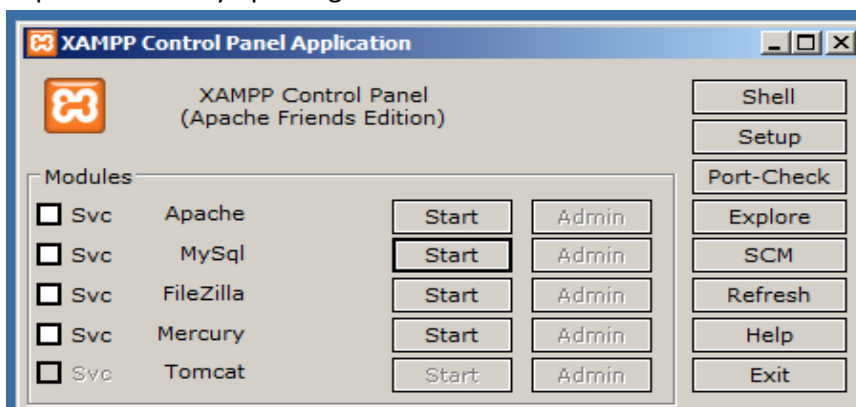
XAMPP Control Panel Application

XAMPP Control Panel
(Apache Friends Edition)

Shell
Setup
Port-Check
Explore
SCM
Refresh
Help
Exit

Modules

| | | | |
|---|---|---|---|
| Svc | Apache | Start | Admin |
| Svc | MySql | Start | Admin |
| Svc | FileZilla | Start | Admin |
| Svc | Mercury | Start | Admin |
| Svc | Tomcat | Start | Admin |